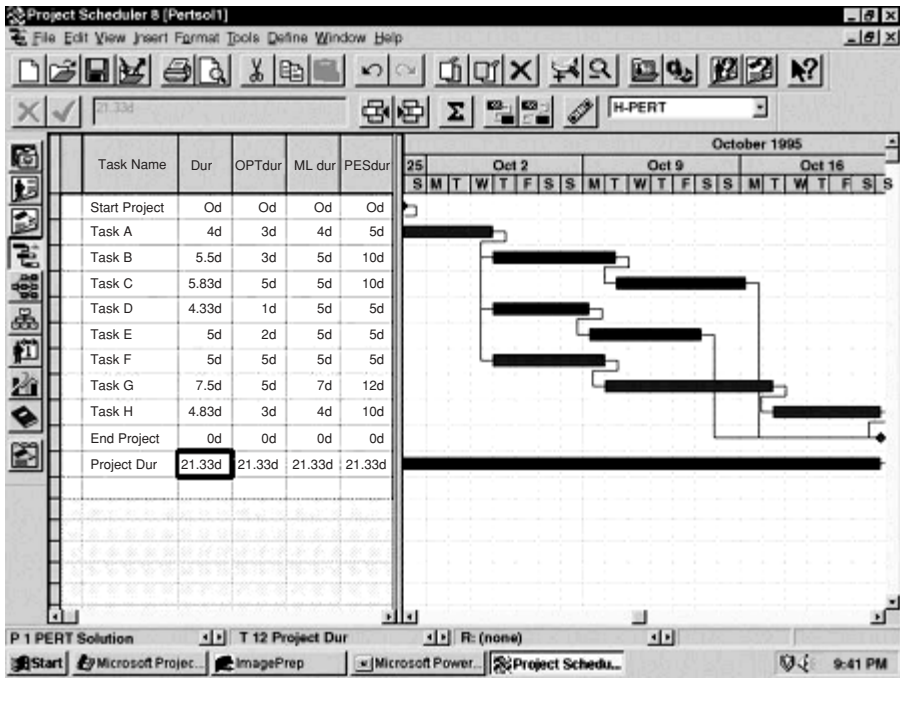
Project Scheduler 8 [Pertsol1]

File Edit View Insert Format Tools Define Window Help

21.33d

H-PERT

| Task Name | Dur | OPTdur | ML dur | PESdur |
|---|---|---|---|---|
| Start Project | Od | Od | Od | Od |
| Task A | 4d | 3d | 4d | 5d |
| Task B | 5.5d | 3d | 5d | 10d |
| Task C | 5.83d | 5d | 5d | 10d |
| Task D | 4.33d | 1d | 5d | 5d |
| Task E | 5d | 2d | 5d | 5d |
| Task F | 5d | 5d | 5d | 5d |
| Task G | 7.5d | 5d | 7d | 12d |
| Task H | 4.83d | 3d | 4d | 10d |
| End Project | 0d | 0d | 0d | 0d |
| Project Dur | 21.33d | 21.33d | 21.33d | 21.33d |

October 1995

25 Oct 2 Oct 9 Oct 16

S M T W T F S S M T W T F S S M T W T F S S

P 1 PERT Solution T 12 Project Dur R: (none)

Start Microsoft Projec... ImagePrep Microsoft Power... Project Schedu... 9:41 PM